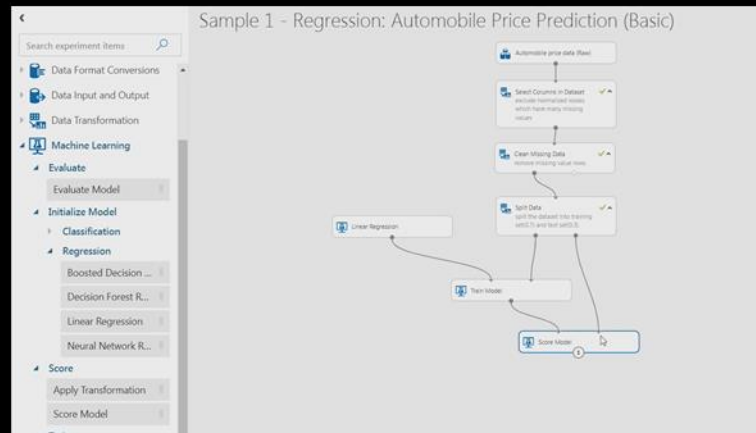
<

Search experiment items

Data Format Conversions

Data Input and Output

Data Transformation

Machine Learning

Evaluate

Evaluate Model

Initialize Model

Classification

Regression

Boosted Decision ...

Decision Forest R...

Linear Regression

Neural Network R...

Score

Apply Transformation

Score Model

Sample 1 - Regression: Automobile Price Prediction (Basic)

Automobile price data (Raw)

Select Columns in Dataset
exclude normalized losses which have many missing values

Clean Missing Data
remove missing value rows

Split Data
split the dataset into training set(0.7) and test set(0.3)

Linear Regression

Train Model

Score Model